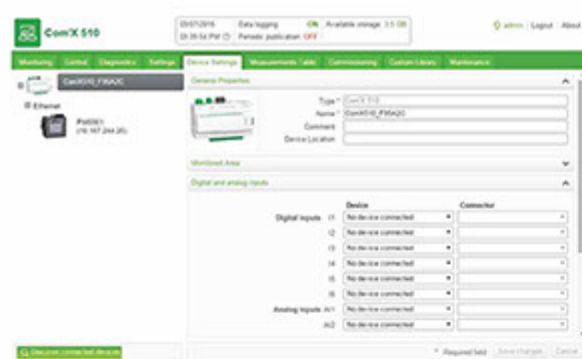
Com'X 510

09/07/2016 Data logging ON Available storage: 3.5 GB
03:39:54 PM Periodic publication OFF

admin | Logout | About

Monitoring | Control | Diagnostics | Settings | Device Settings | Measurements Table | Commissioning | Custom Library | Maintenance

ComX510_F96A2C

Ethernet

PM5561
(10.167.244.26)

General Properties

Type * Com'X 510
Name * ComX510_F96A2C
Comment
Device Location

Monitored Area

Digital and analog inputs

| | Device | Connector |
|---|---|---|
| Digital inputs I1 | No device connected | |
| I2 | No device connected | |
| I3 | No device connected | |
| I4 | No device connected | |
| I5 | No device connected | |
| I6 | No device connected | |
| Analog inputs AI1 | No device connected | |
| AI2 | No device connected | |

Discover connected devices

* Required field Save changes Cancel